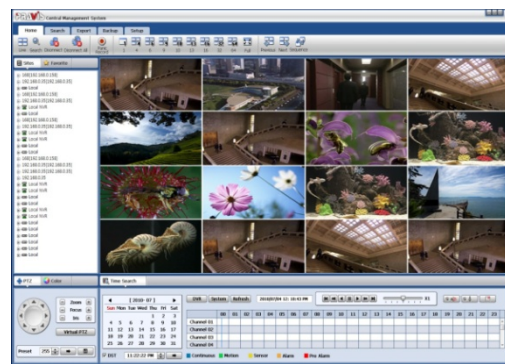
Central Management System

Home Search Export Backup Setup

Sites Favorite

Local
Local NVR
Local
Local
Local NVR
Local NVR
Local
Local
Local NVR
Local NVR
Local
Local

PTZ Color

Zoom
Focus
Iris

Virtual PTZ

Preset

Time Search

2010-07

Sun Mon Tue Wed Thu Fri Sat

| Sun | Mon | Tue | Wed | Thu | Fri | Sat |
|---|---|---|---|---|---|---|
| | | | | 1 | 2 | 3 |
| 4 | 5 | 6 | 7 | 8 | 9 | 10 |
| 11 | 12 | 13 | 14 | 15 | 16 | 17 |
| 18 | 19 | 20 | 21 | 22 | 23 | 24 |
| 25 | 26 | 27 | 28 | 29 | 30 | 31 |

DST

Channel 01
Channel 02
Channel 03
Channel 04

00 01 02 03 04 05 06 07 08 09 10 11 12 13 14 15 16 17 18 19 20 21 22 23

Continuous Motion Sensor Alarm Pre Alarm